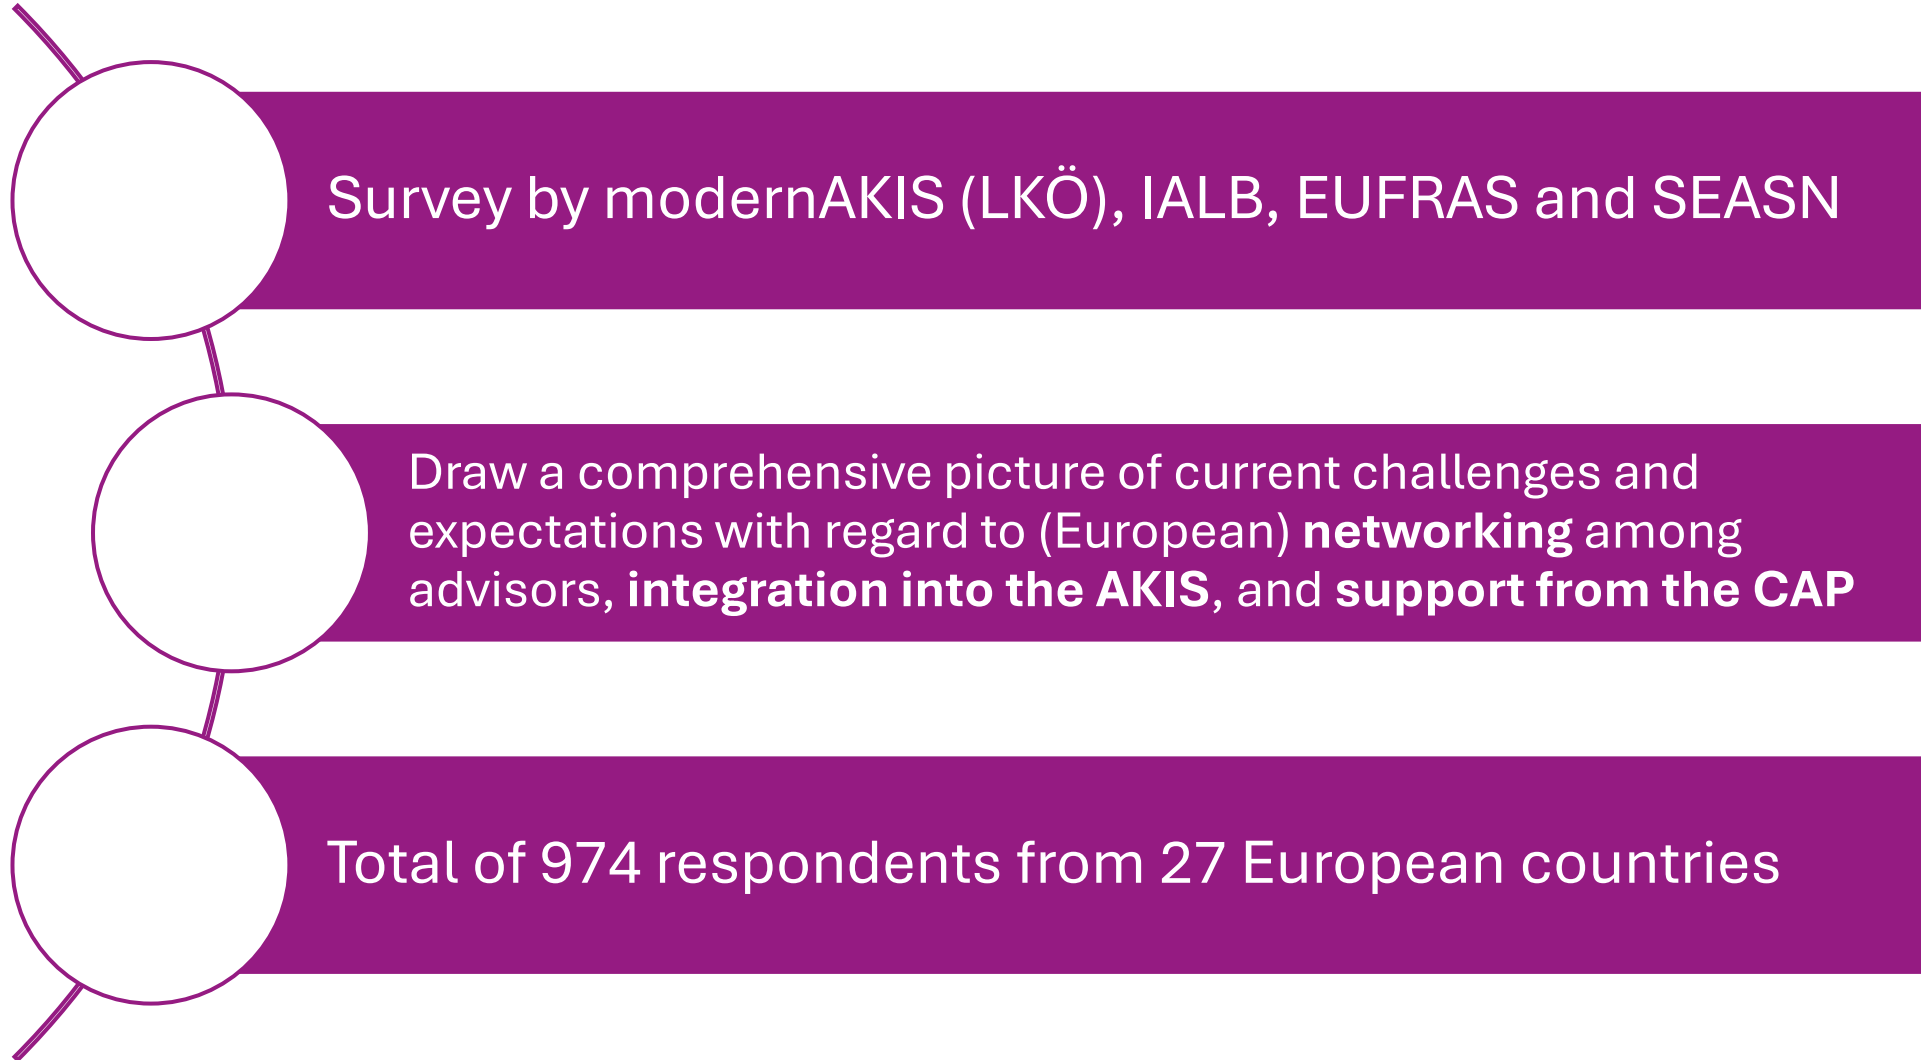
Survey by modernAKIS (LKÖ), IALB, EUFRAS and SEASN

Draw a comprehensive picture of current challenges and expectations with regard to (European) networking among advisors, integration into the AKIS, and support from the CAP

Total of 974 respondents from 27 European countries